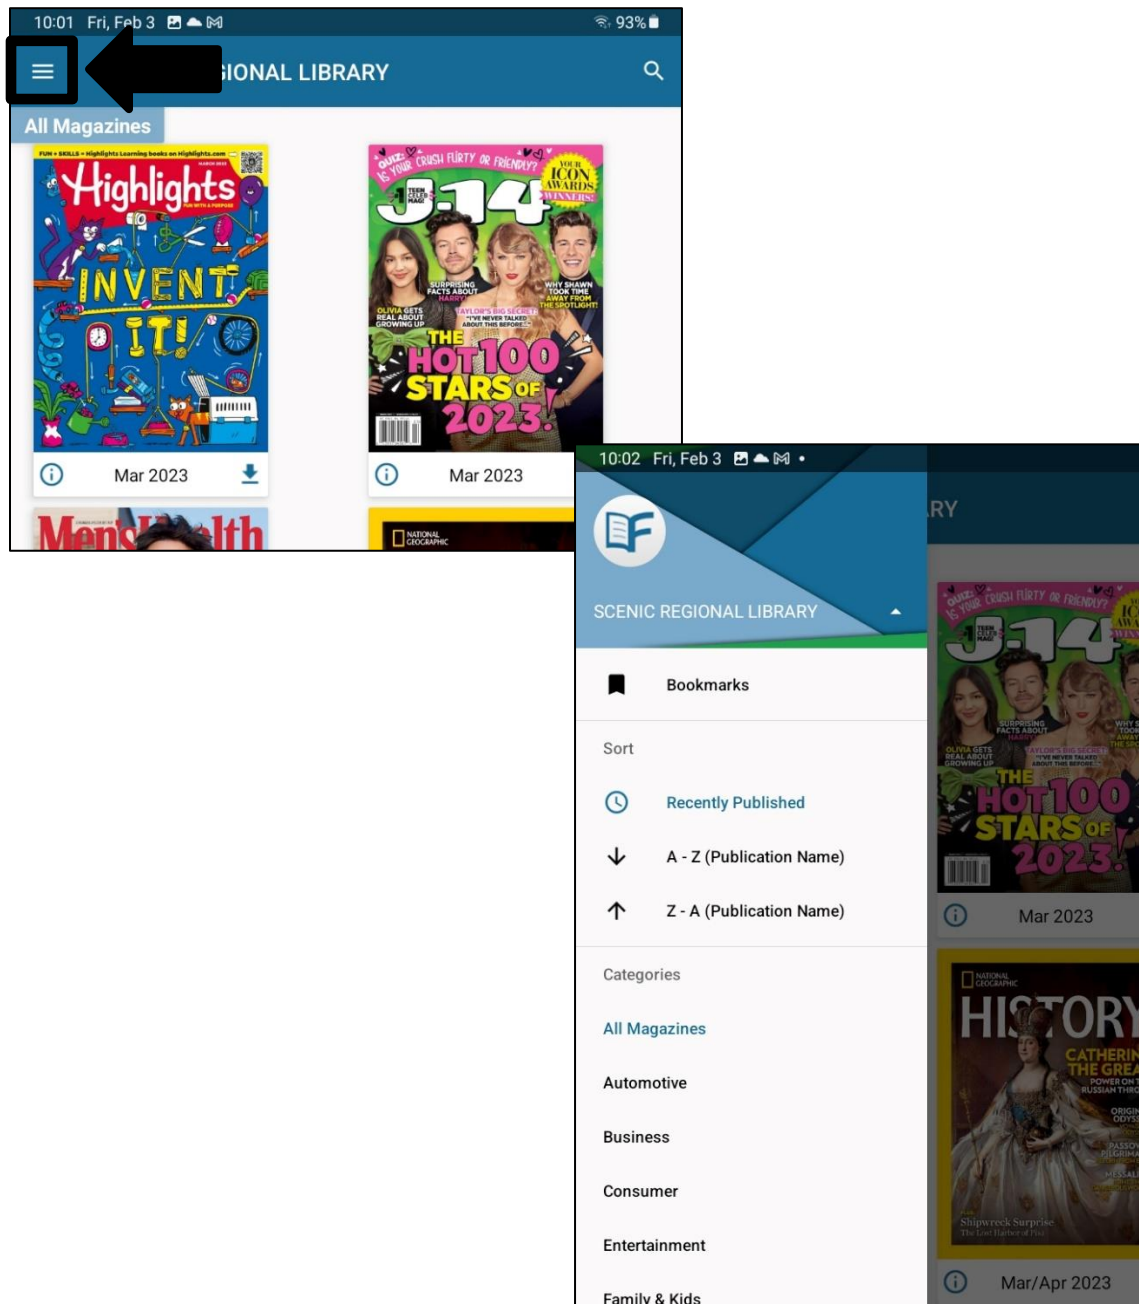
10:01 Fri, Feb 3 93%

IONAL LIBRARY

All Magazines

Highlights

INVENT IT!

Mar 2023

QUIZ: IS YOUR CRUSH FLIRTY OR FRIENDLY?

YOUR ICON AWARDS WINNERS!

J-14

THE HOT 100 STARS OF 2023!

Mar 2023

Men's Health

NATIONAL GEOGRAPHIC

10:02 Fri, Feb 3

RY

SCENIC REGIONAL LIBRARY

Bookmarks

Sort

Recently Published

A - Z (Publication Name)

Z - A (Publication Name)

Categories

All Magazines

Automotive

Business

Consumer

Entertainment

Family & Kids

Mar 2023

NATIONAL GEOGRAPHIC

HISTORY

CATHERINE THE GREAT

Shipwreck Surprise

Mar/Apr 2023